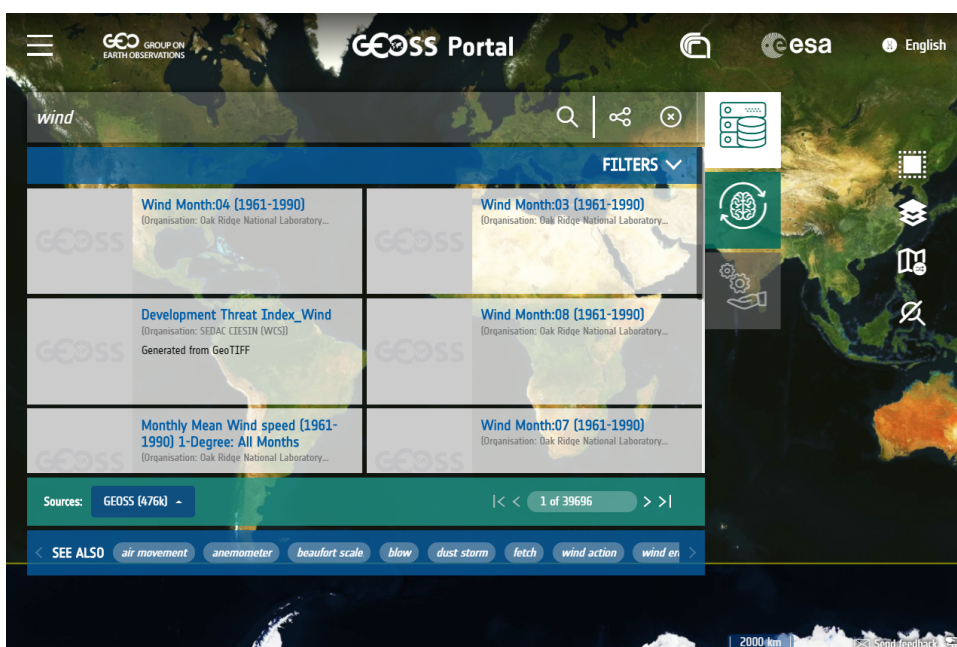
GEO GROUP ON EARTH OBSERVATIONS

GEOSS Portal

esa

English

wind

FILTERS

GEOSS

Wind Month:04 (1961-1990)
(Organisation: Oak Ridge National Laboratory...

GEOSS

Wind Month:03 (1961-1990)
(Organisation: Oak Ridge National Laboratory...

GEOSS

Development Threat Index_Wind
(Organisation: SEDAC CIESIN (WCS))
Generated from GeoTIFF

GEOSS

Wind Month:08 (1961-1990)
(Organisation: Oak Ridge National Laboratory...

GEOSS

Monthly Mean Wind speed (1961-1990) 1-Degree: All Months
(Organisation: Oak Ridge National Laboratory...

GEOSS

Wind Month:07 (1961-1990)
(Organisation: Oak Ridge National Laboratory...

Sources: GEOSS (476k)

1 of 39696

SEE ALSO air movement anemometer beaufort scale blow dust storm fetch wind action wind en

2000 km

Send feedback